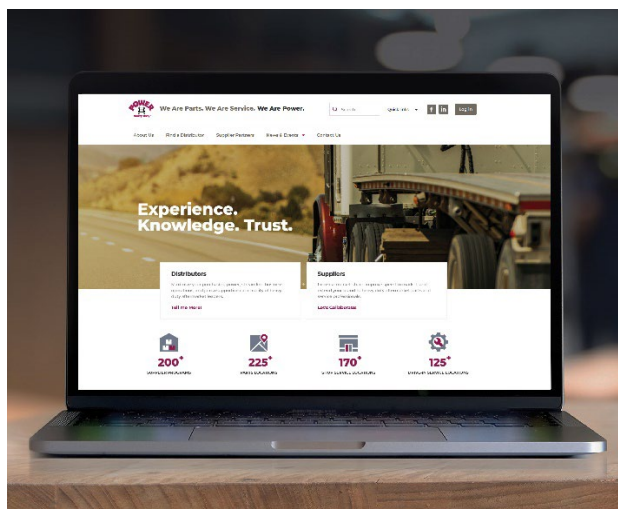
POWER

We Are Parts. We Are Service. We Are Power.

Search

Log In

About Us Find a Distributor Supplier Partners News & Events Contact Us

Experience. Knowledge. Trust.

Distributors

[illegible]

Tell Me More

Suppliers

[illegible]

Let's Collaborate

200+

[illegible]

225+

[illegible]

170+

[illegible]

125+

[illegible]